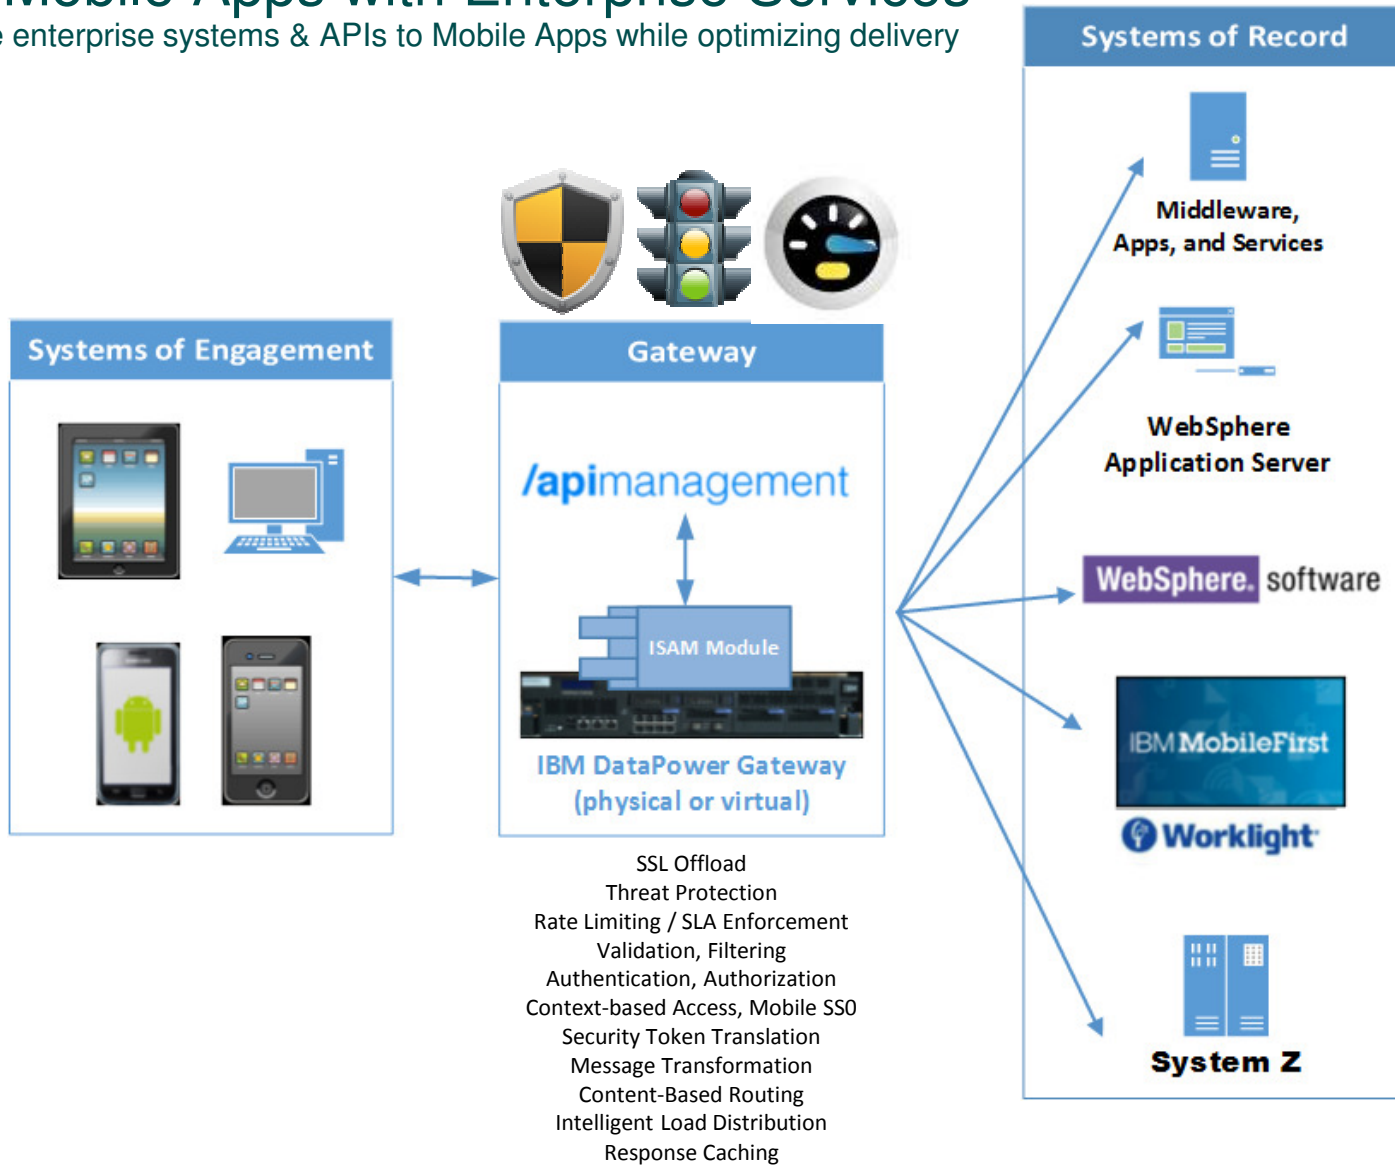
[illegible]
e enterprise systems & APIs to Mobile Apps while optimizing delivery

Systems of Record

Middleware, Apps, and Services

WebSphere Application Server

WebSphere. software

IBM MobileFirst

Worklight

System Z

Systems of Engagement

Gateway

/apimanagement

ISAM Module

IBM DataPower Gateway (physical or virtual)

SSL Offload
Threat Protection
Rate Limiting / SLA Enforcement
Validation, Filtering
Authentication, Authorization
Context-based Access, Mobile SSO
Security Token Translation
Message Transformation
Content-Based Routing
Intelligent Load Distribution
Response Caching